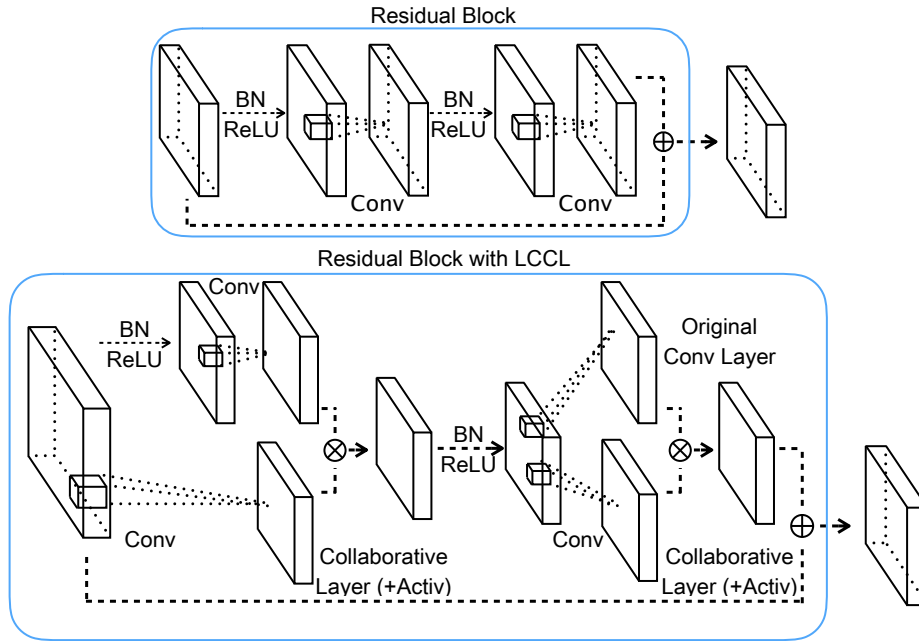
Residual Block

BN
ReLU

BN
ReLU

Conv

Conv

$\oplus$

Residual Block with LCCL

Conv

BN
ReLU

$\otimes$

BN
ReLU

Original
Conv Layer

$\otimes$

$\oplus$

Conv

Collaborative
Layer (+Activ)

Conv

Collaborative
Layer (+Activ)